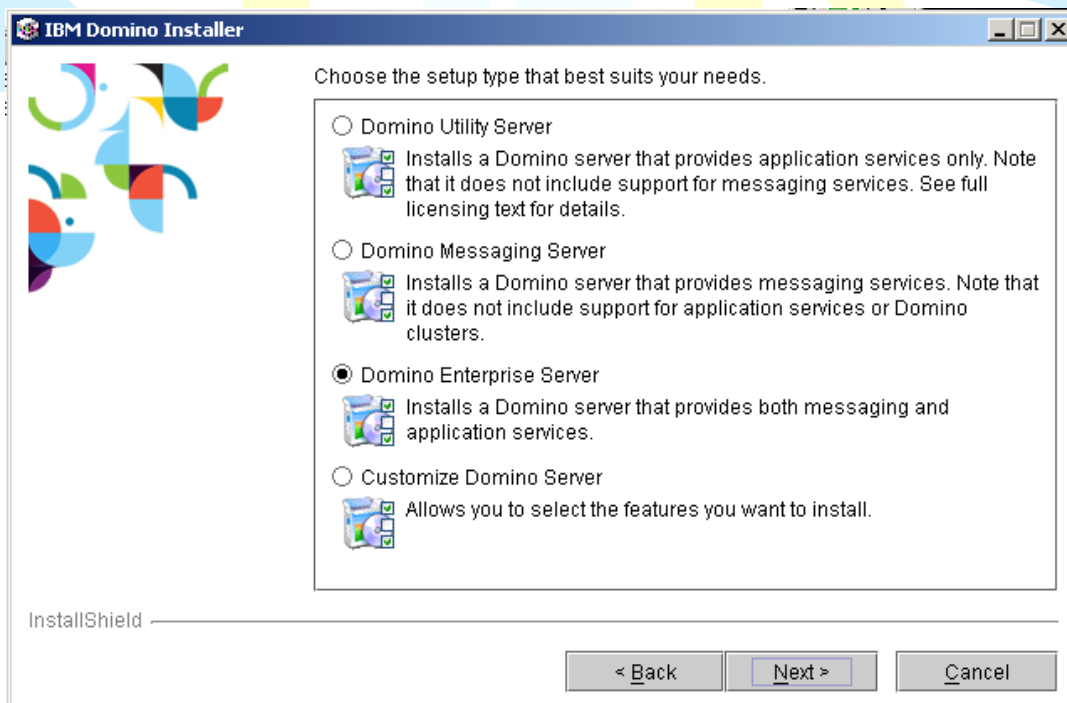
IBM Domino Installer

Choose the setup type that best suits your needs.

Domino Utility Server

Installs a Domino server that provides application services only. Note that it does not include support for messaging services. See full licensing text for details.

Domino Messaging Server

Installs a Domino server that provides messaging services. Note that it does not include support for application services or Domino clusters.

Domino Enterprise Server

Installs a Domino server that provides both messaging and application services.

Customize Domino Server

Allows you to select the features you want to install.

InstallShield

< Back
Next >
Cancel